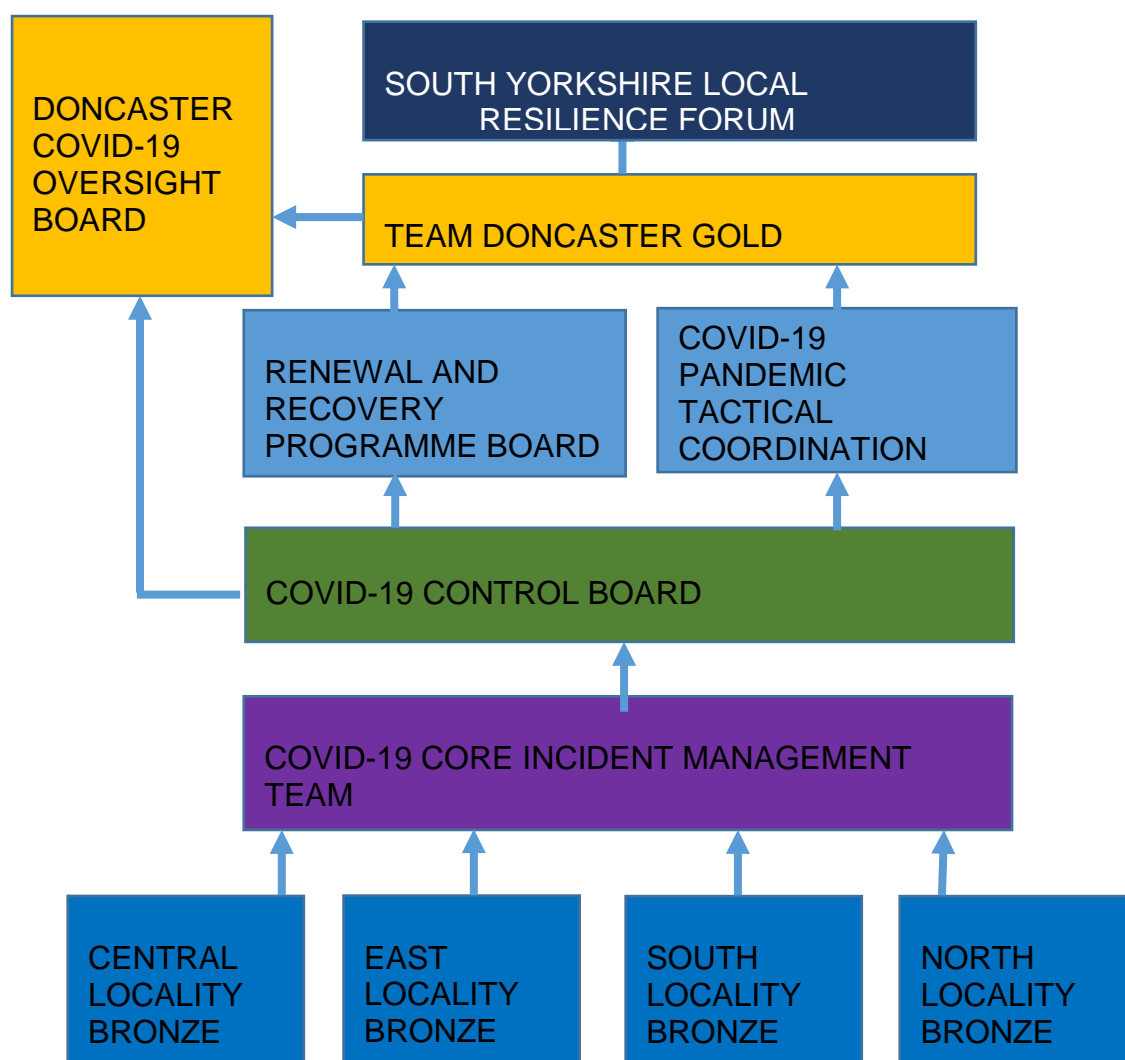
DONCASTER COVID-19 OVERSIGHT BOARD

SOUTH YORKSHIRE LOCAL RESILIENCE FORUM

TEAM DONCASTER GOLD

RENEWAL AND RECOVERY PROGRAMME BOARD

COVID-19 PANDEMIC TACTICAL COORDINATION

COVID-19 CONTROL BOARD

COVID-19 CORE INCIDENT MANAGEMENT TEAM

CENTRAL LOCALITY BRONZE

EAST LOCALITY BRONZE

SOUTH LOCALITY BRONZE

NORTH LOCALITY BRONZE